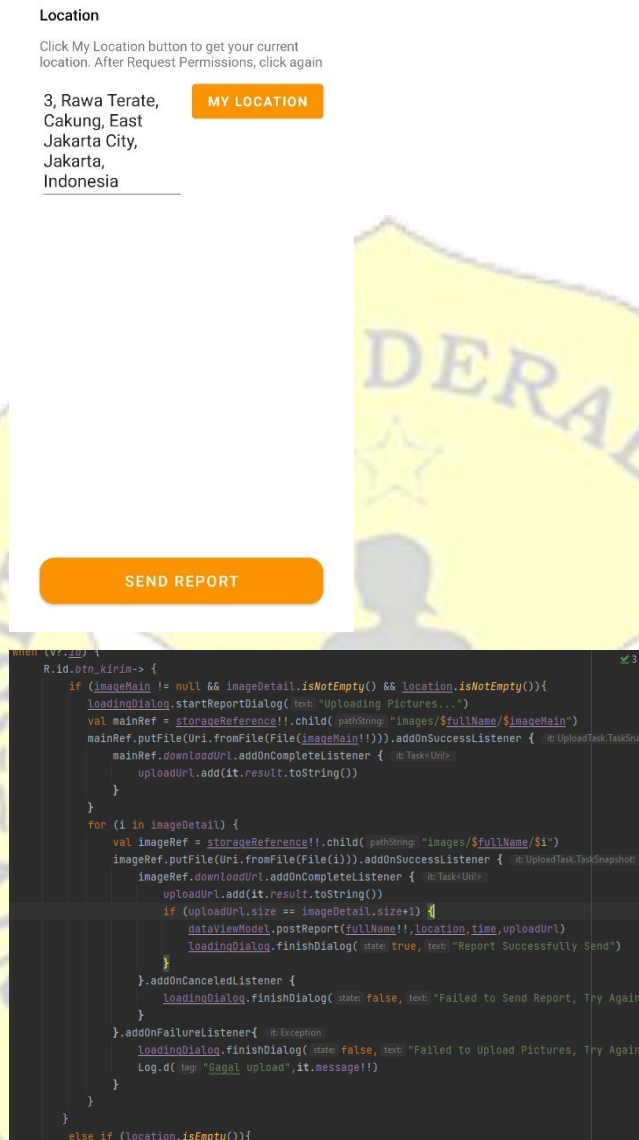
Location

Click My Location button to get your current location. After Request Permissions, click again

3, Rawa Terate, Cakung, East Jakarta City, Jakarta, Indonesia

MY LOCATION

SEND REPORT

DERA

when (v?.id) {
R.id.btn_kirim-> {
if (imageMain != null && imageDetail.isNotEmpty() && location.isNotEmpty()){
loadingDialog.startReportDialog( text: "Uploading Pictures...")
val mainRef = storageReference!!.child( pathString: "images/$fullName/$imageMain")
mainRef.putFile(Uri.fromFile(File(imageMain!!))).addOnSuccessListener { it: UploadTask.TaskSna
mainRef.downloadUrl.addOnCompleteListener { it: Task<Uri>
uploadUrl.add(it.result.toString())
}
}
for (i in imageDetail) {
val imageRef = storageReference!!.child( pathString: "images/$fullName/$i")
imageRef.putFile(Uri.fromFile(File(i))).addOnSuccessListener { it: UploadTask.TaskSnapshot!
imageRef.downloadUrl.addOnCompleteListener { it: Task<Uri>
uploadUrl.add(it.result.toString())
if (uploadUrl.size == imageDetail.size+1) {
dataViewModel.postReport(fullName!!,location,time,uploadUrl)
loadingDialog.finishDialog( state: true, text: "Report Successfully Send")
}
}.addOnCanceledListener {
loadingDialog.finishDialog( state: false, text: "Failed to Send Report, Try Again
}
}.addOnFailureListener{ it: Exception
loadingDialog.finishDialog( state: false, text: "Failed to Upload Pictures, Try Again
Log.d( tag: "Gagal upload",it.message!!)
}
}
}
else if (location.isEmpty()){